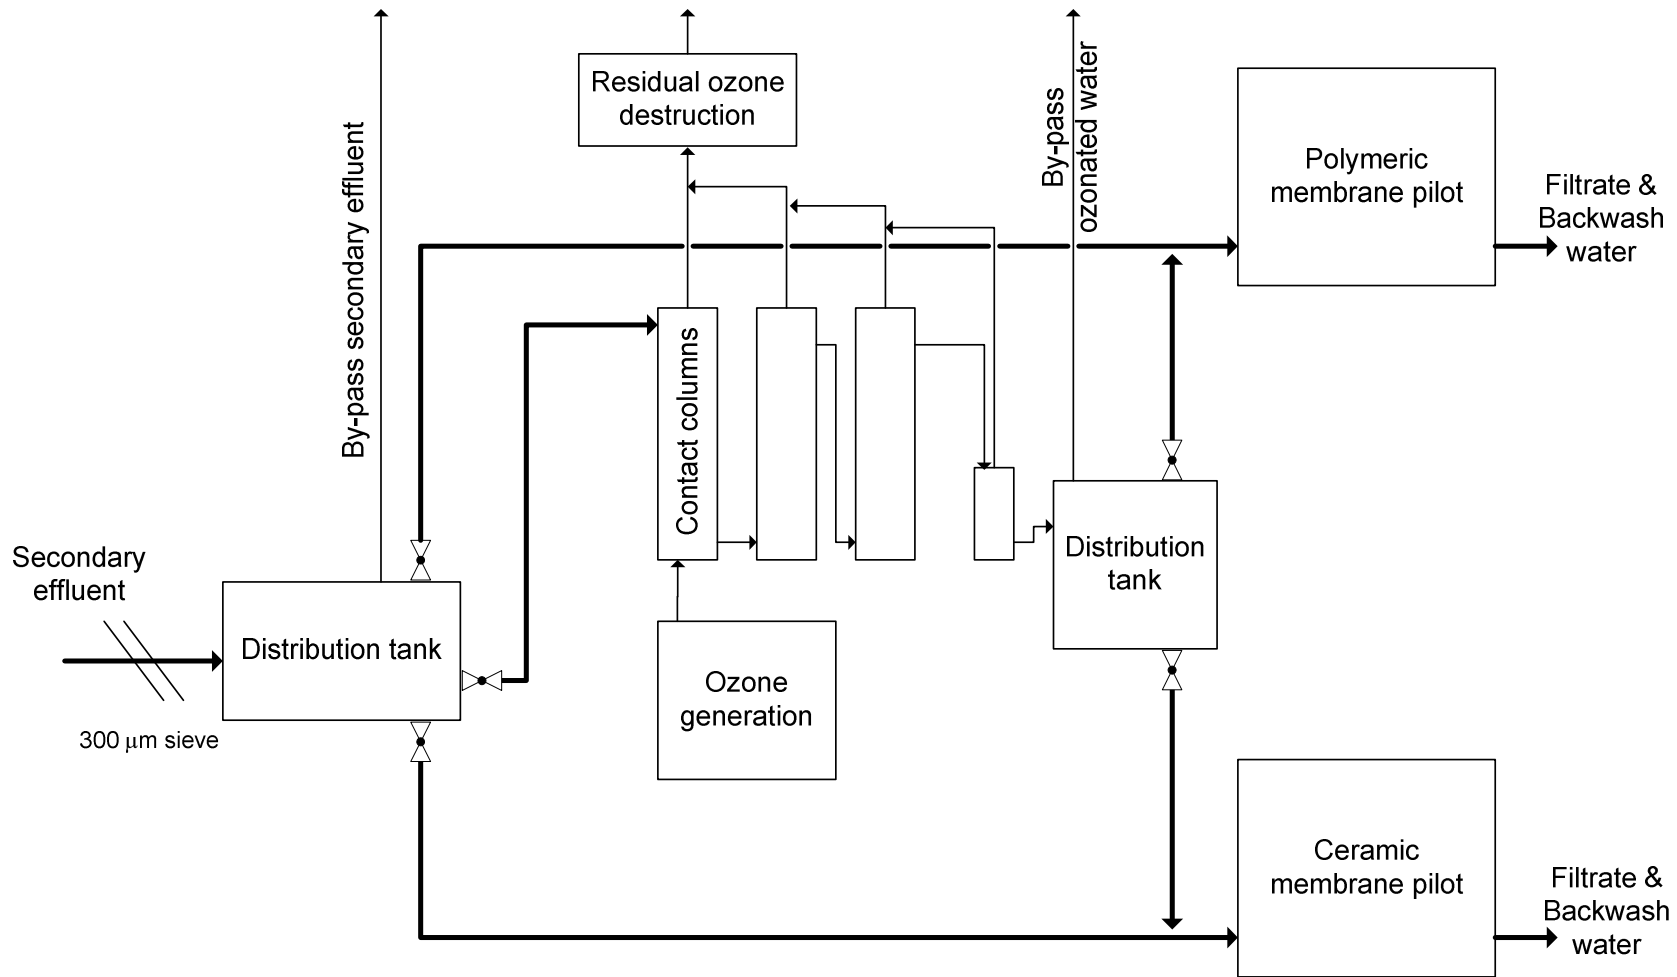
Residual ozone destruction

By-pass secondary effluent

By-pass ozonated water

Polymeric membrane pilot

Filtrate & Backwash water

Contact columns

Secondary effluent

Distribution tank

300 μm sieve

Ozone generation

Distribution tank

Ceramic membrane pilot

Filtrate & Backwash water